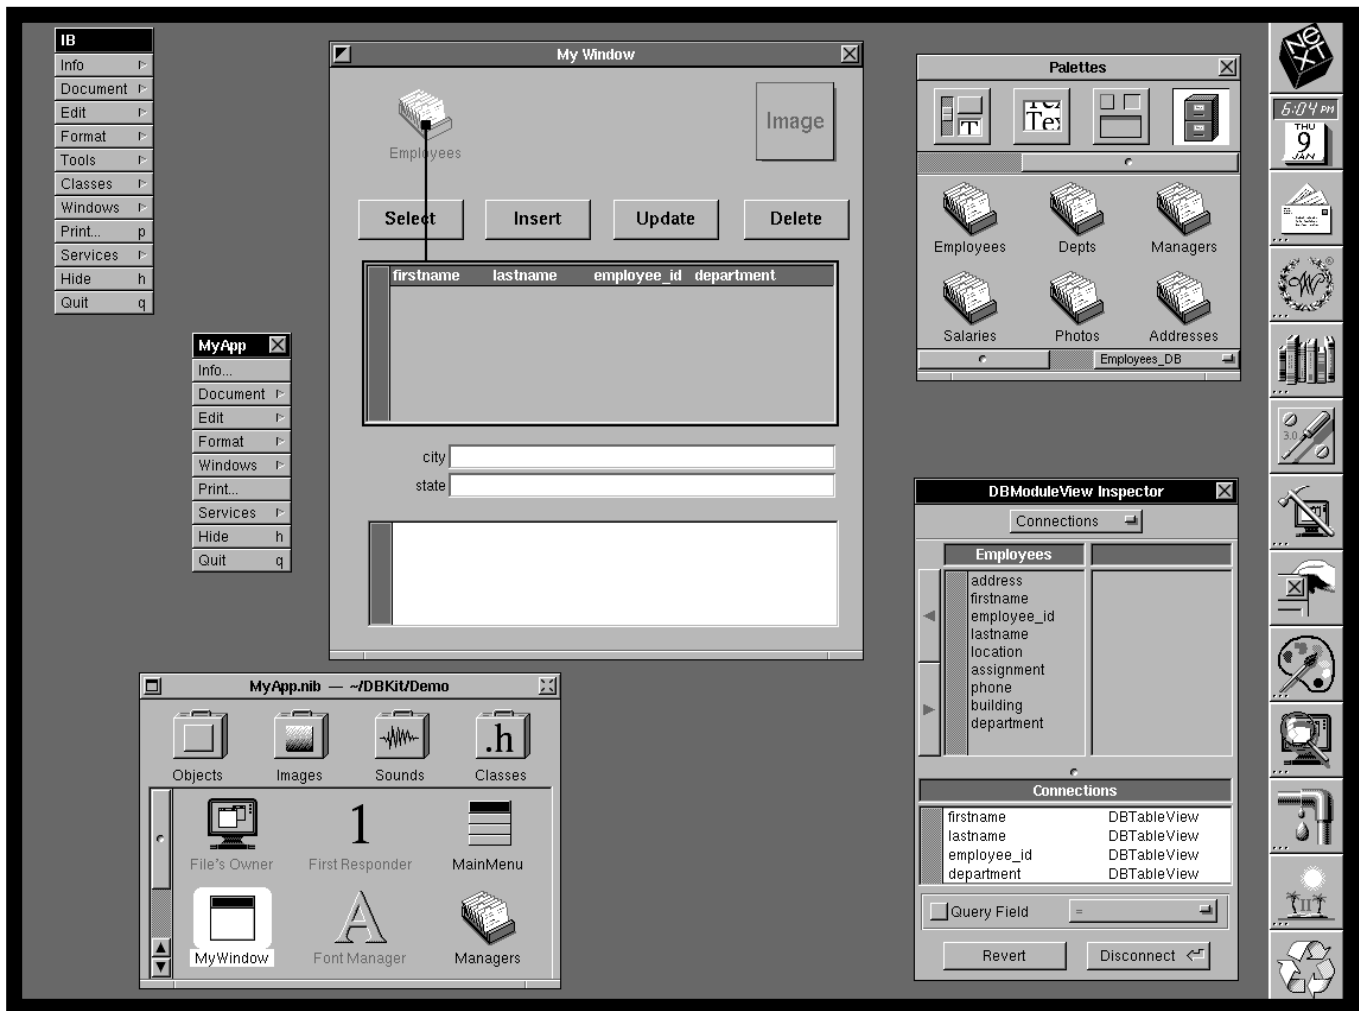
IB
Info
Document
Edit
Format
Tools
Classes
Windows
Print... p
Services
Hide h
Quit q

MyApp
Info...
Document
Edit
Format
Windows
Print...
Services
Hide h
Quit q

My Window
Employees
Image
Select
Insert
Update
Delete
firstname lastname employee_id department
city
state

MyApp.nib — ~/DBKit/Demo
Objects
Images
Sounds
.h
Classes
File's Owner
1
First Responder
MainMenu
MyWindow
A
Font Manager
Managers

Palettes
Tex
Employees
Depts
Managers
Salaries
Photos
Addresses
Employees_DB

DBModuleView Inspector
Connections
Employees
address
firstname
employee_id
lastname
location
assignment
phone
building
department
Connections
firstname DBTableView
lastname DBTableView
employee_id DBTableView
department DBTableView
Query Field
=
Revert
Disconnect

6:04 PM
THU
9
JAN
3.0